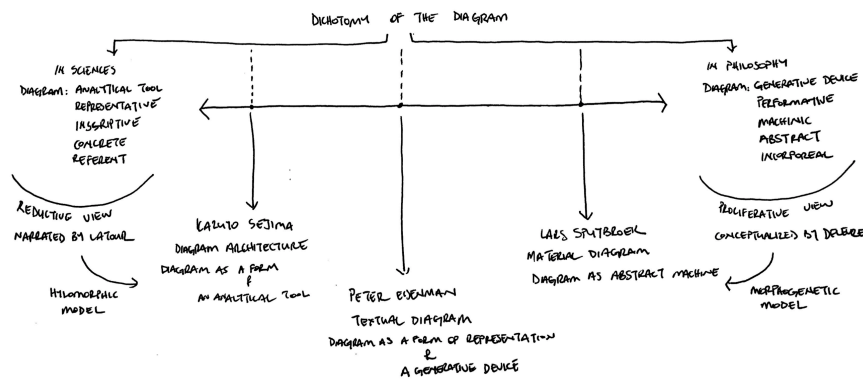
DICHOTOMY OF THE DIAGRAM

IN SCIENCES
DIAGRAM: ANALYTICAL TOOL
REPRESENTATIVE
INSCRIPTIVE
CONCRETE
REFERENT

REDUCTIVE VIEW
NARRATED BY LATOUR

HYLOMORPHIC MODEL

KAZUYO SEJIMA
DIAGRAM ARCHITECTURE
DIAGRAM AS A FORM
&
AN ANALYTICAL TOOL

PETER EISENMAN
TEXTUAL DIAGRAM
DIAGRAM AS A FORM OF REPRESENTATION
&
A GENERATIVE DEVICE

LARS SPUYBROEK
MATERIAL DIAGRAM
DIAGRAM AS ABSTRACT MACHINE

IN PHILOSOPHY
DIAGRAM: GENERATIVE DEVICE
PERFORMATIVE
MACHINIC
ABSTRACT
INCORPOREAL

PROLIFERATIVE VIEW
CONCEPTUALIZED BY DELEUZE

MORPHOGENETIC MODEL